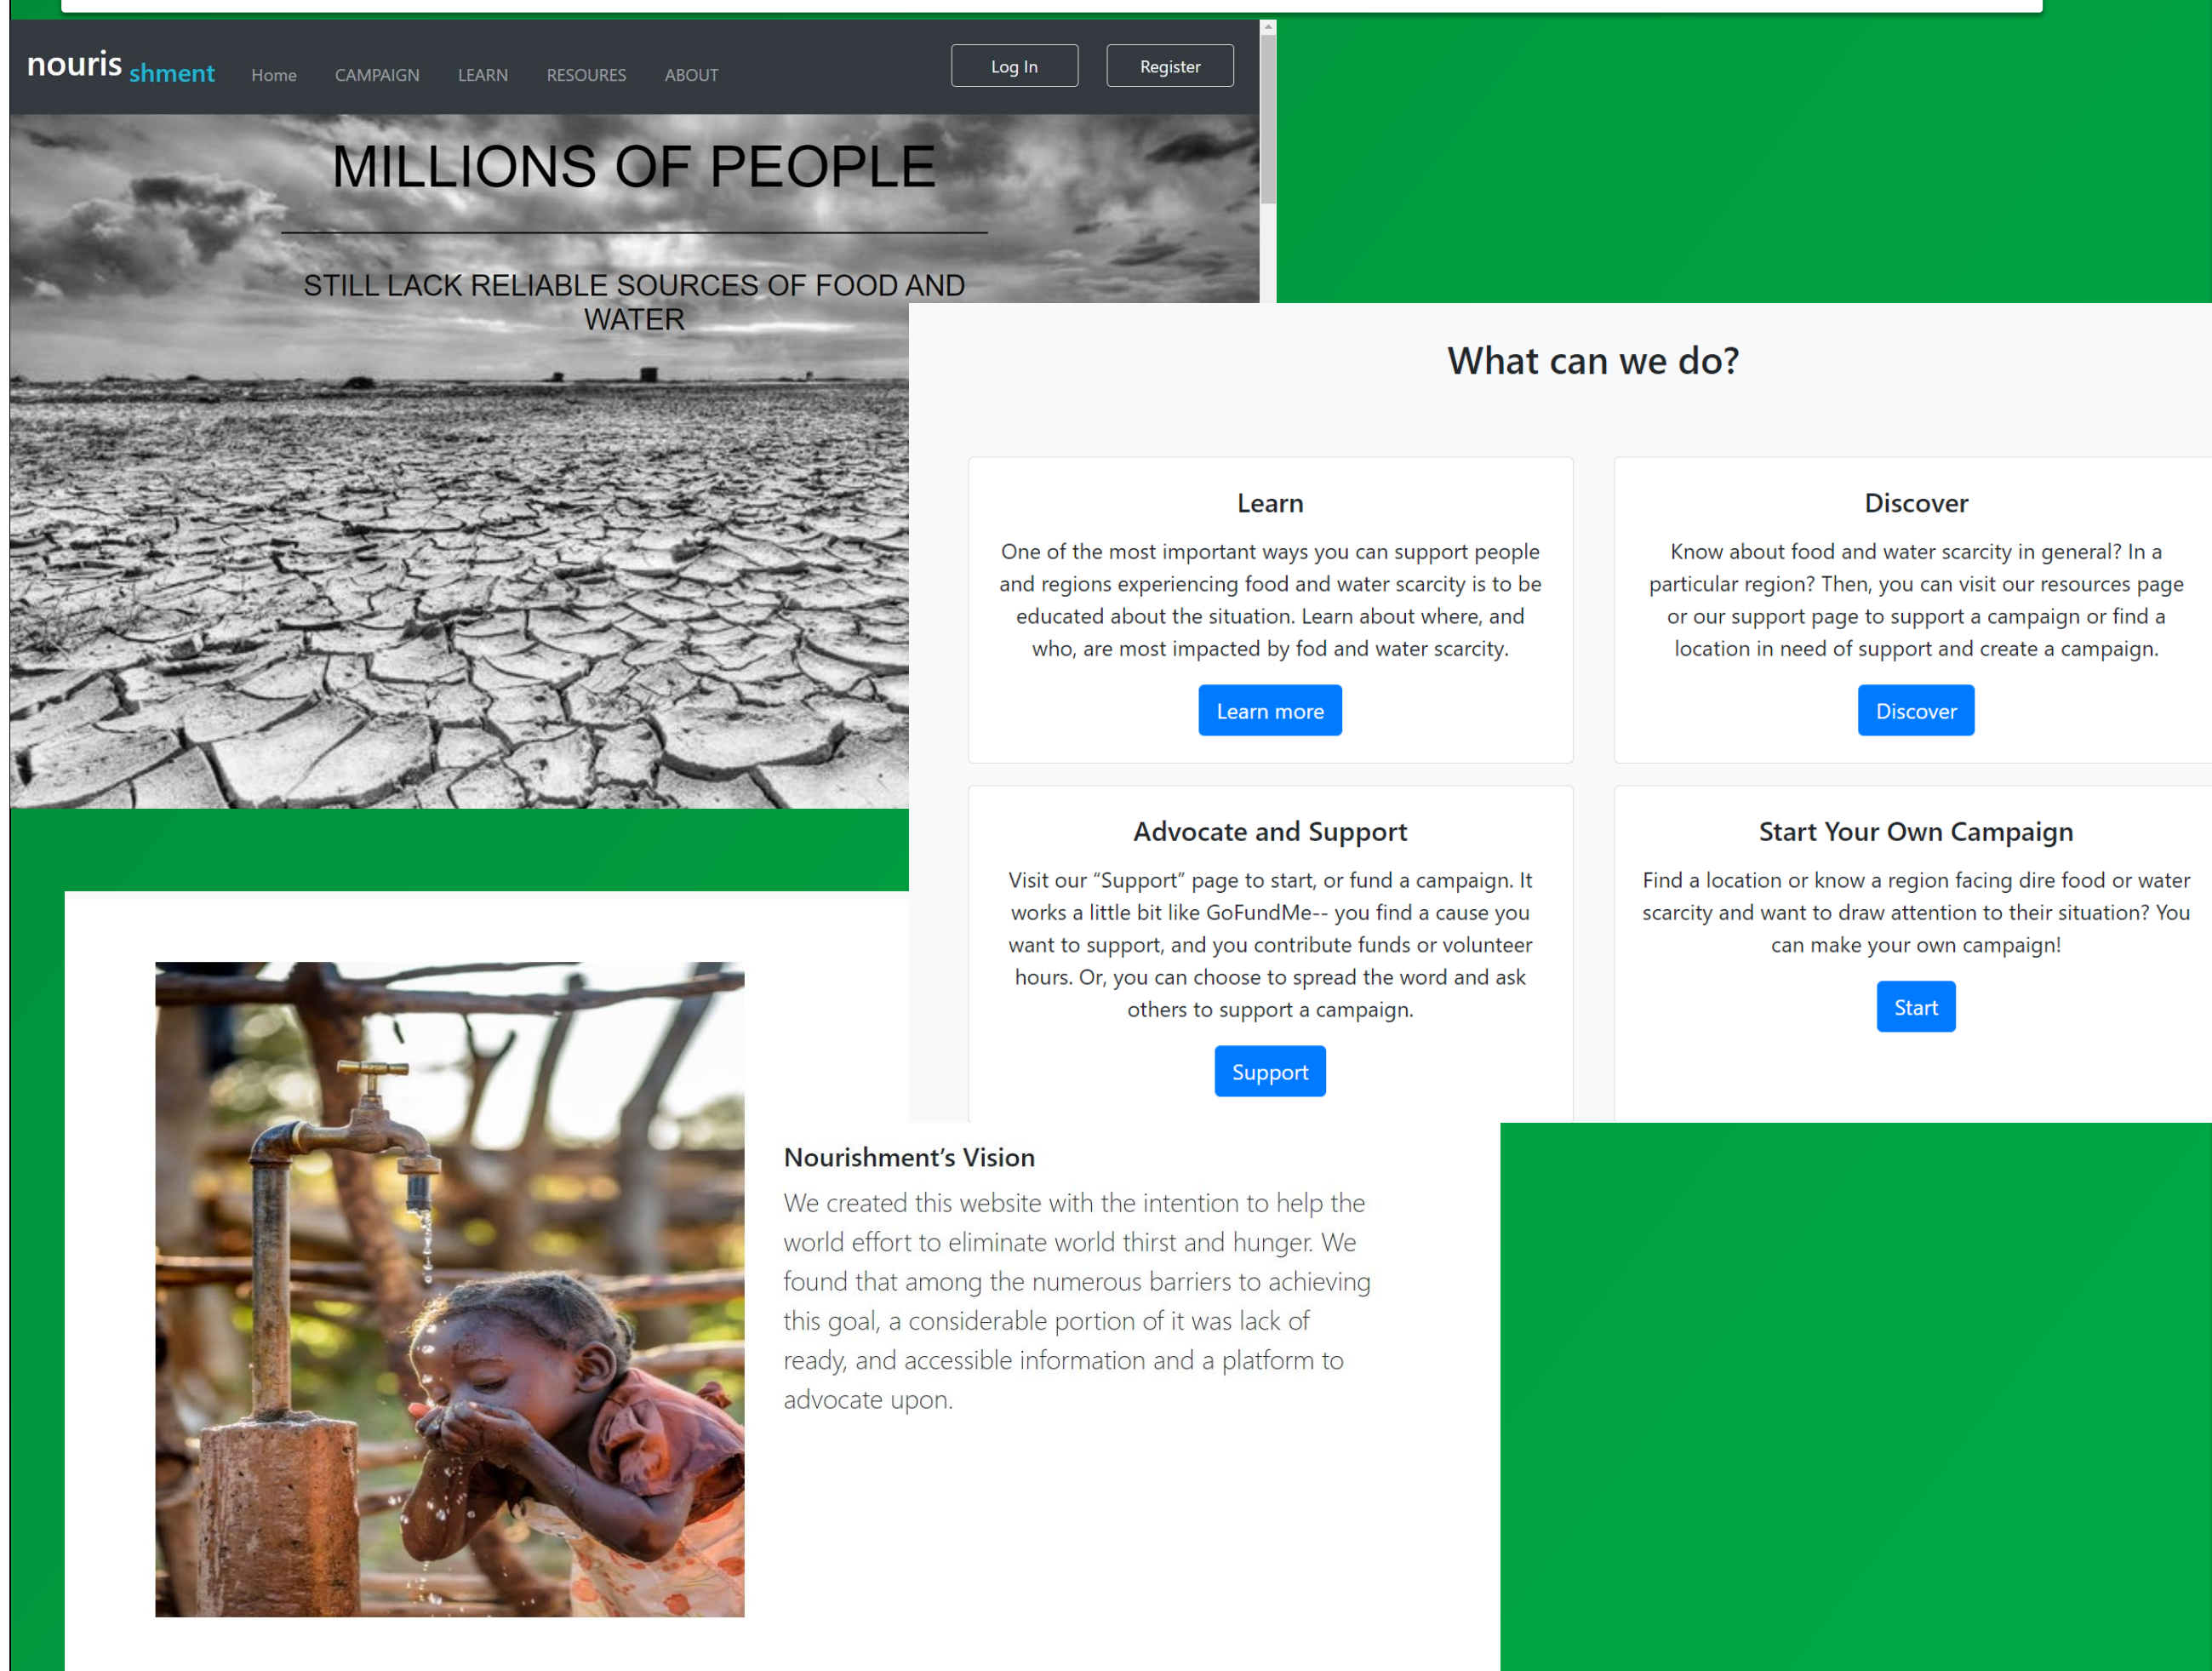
nouris shment Home CAMPAIGN LEARN RESOURES ABOUT

Log In

Register

MILLIONS OF PEOPLE

STILL LACK RELIABLE SOURCES OF FOOD AND WATER

What can we do?

Learn

One of the most important ways you can support people and regions experiencing food and water scarcity is to be educated about the situation. Learn about where, and who, are most impacted by fod and water scarcity.

Learn more

Discover

Know about food and water scarcity in general? In a particular region? Then, you can visit our resources page or our support page to support a campaign or find a location in need of support and create a campaign.

Discover

Advocate and Support

Visit our “Support” page to start, or fund a campaign. It works a little bit like GoFundMe-- you find a cause you want to support, and you contribute funds or volunteer hours. Or, you can choose to spread the word and ask others to support a campaign.

Support

Start Your Own Campaign

Find a location or know a region facing dire food or water scarcity and want to draw attention to their situation? You can make your own campaign!

Start

Nourishment’s Vision

We created this website with the intention to help the world effort to eliminate world thirst and hunger. We found that among the numerous barriers to achieving this goal, a considerable portion of it was lack of ready, and accessible information and a platform to advocate upon.